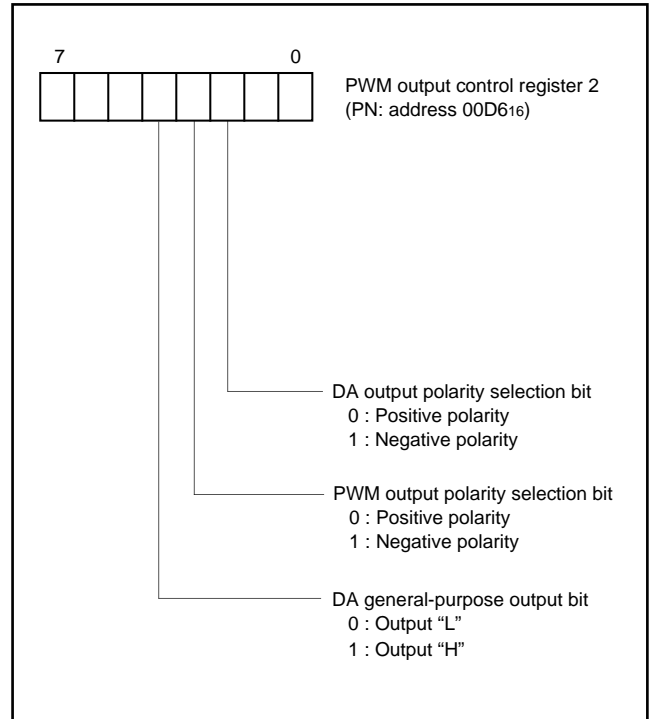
7

0

PWM output control register 2
(PN: address $00D6_{16}$)

DA output polarity selection bit
0 : Positive polarity
1 : Negative polarity

PWM output polarity selection bit
0 : Positive polarity
1 : Negative polarity

DA general-purpose output bit
0 : Output “L”
1 : Output “H”